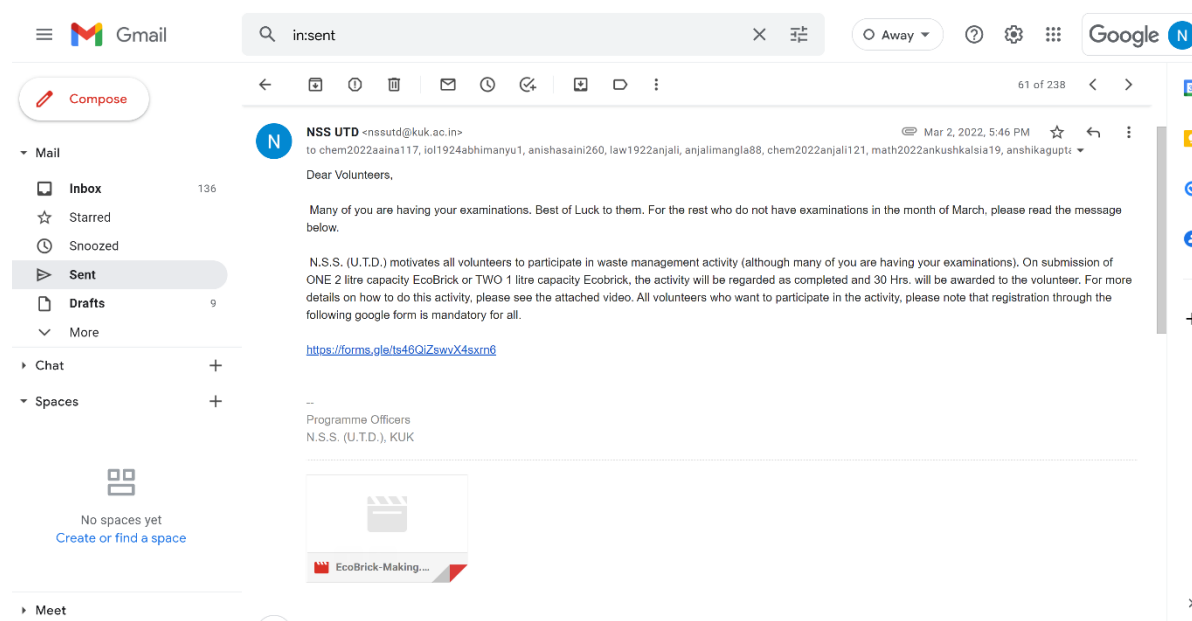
Gmail

in:sent

Away

Google N

Compose

Mail
Inbox 136
Starred
Snoozed
Sent
Drafts 9
More

Chat
Spaces

No spaces yet
Create or find a space

Meet

61 of 238

N

NSS UTD <nssutd@kuk.ac.in>
to chem2022aaina117, iol1924abhimanyu1, anishasaini260, law1922anjali, anjalimangla88, chem2022anjali121, math2022ankushkalsia19, anshikagupta

Mar 2, 2022, 5:46 PM

Dear Volunteers,

Many of you are having your examinations. Best of Luck to them. For the rest who do not have examinations in the month of March, please read the message below.

N.S.S. (U.T.D.) motivates all volunteers to participate in waste management activity (although many of you are having your examinations). On submission of ONE 2 litre capacity EcoBrick or TWO 1 litre capacity Ecobrick, the activity will be regarded as completed and 30 Hrs. will be awarded to the volunteer. For more details on how to do this activity, please see the attached video. All volunteers who want to participate in the activity, please note that registration through the following google form is mandatory for all.

https://forms.gle/ts46QiZswvX4sxrn6

--
Programme Officers
N.S.S. (U.T.D.), KUK

EcoBrick-Making....